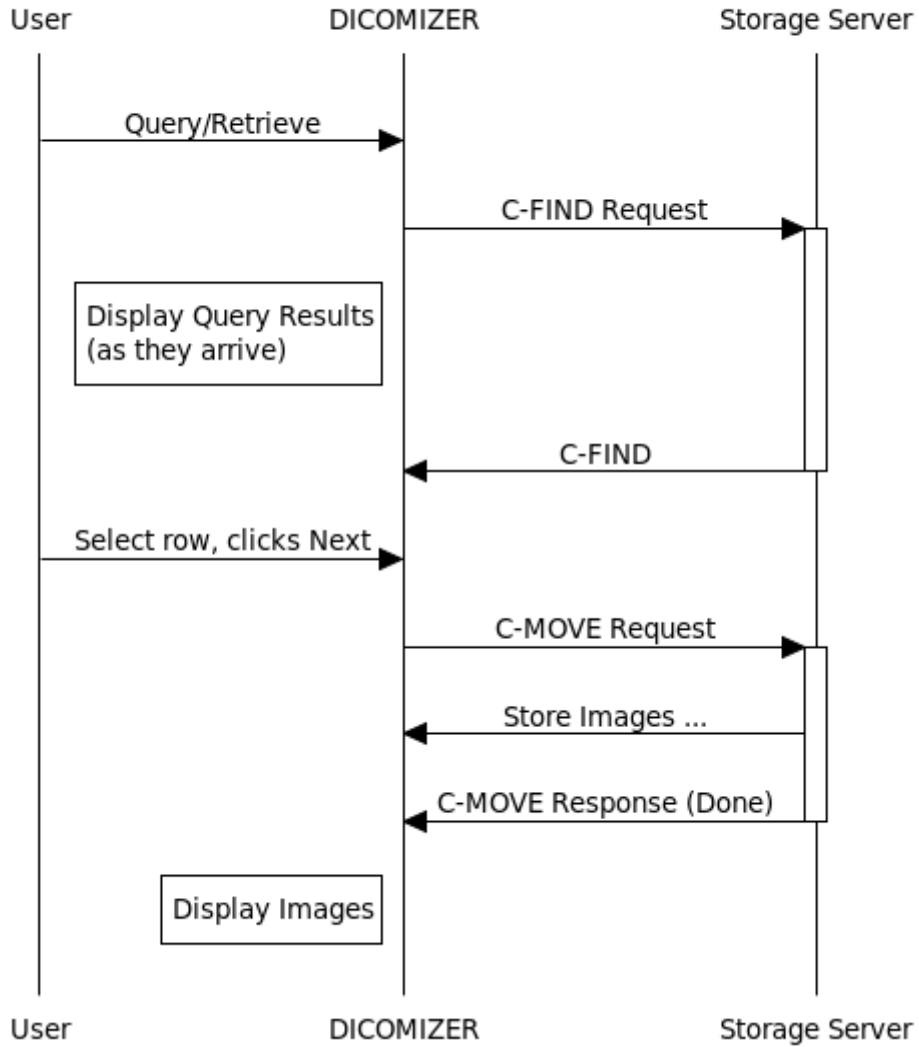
User DICOMIZER Storage Server

Query/Retrieve

C-FIND Request

Display Query Results (as they arrive)

C-FIND

Select row, clicks Next

C-MOVE Request

Store Images ...

C-MOVE Response (Done)

Display Images

User DICOMIZER Storage Server